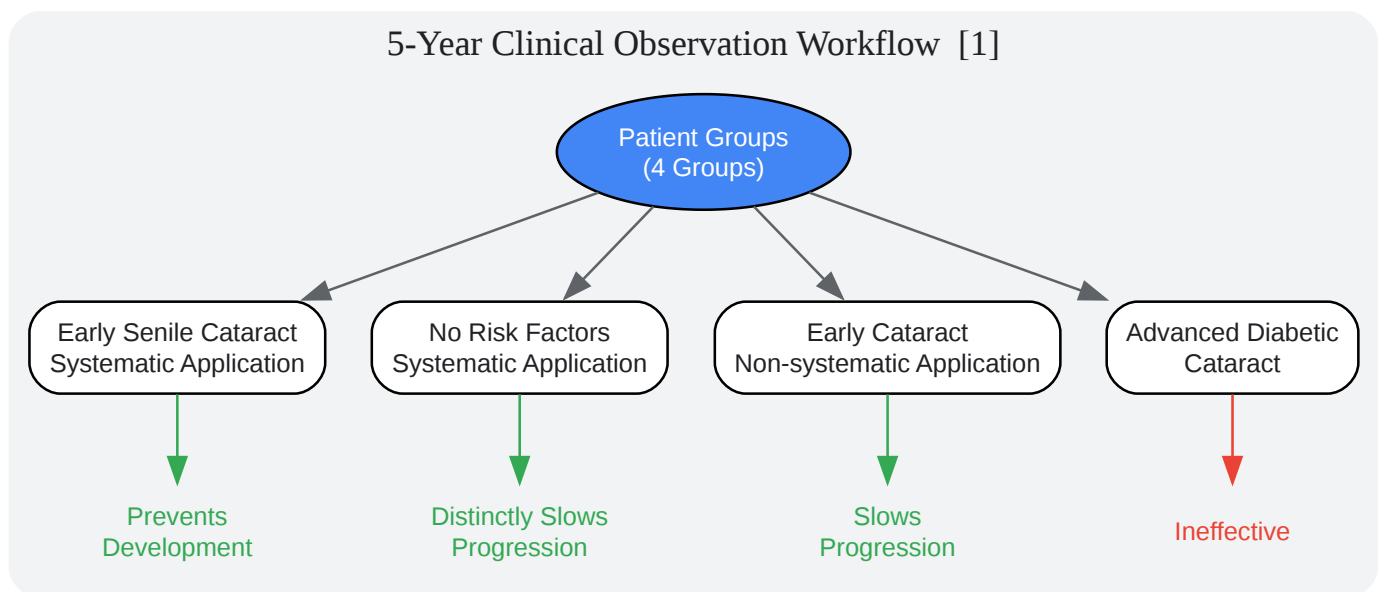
5-Year Clinical Observation Workflow [1]

Patient Groups
(4 Groups)

Early Senile Cataract
Systematic Application

No Risk Factors
Systematic Application

Early Cataract
Non-systematic Application

Advanced Diabetic
Cataract

Prevents
Development

Distinctly Slows
Progression

Slows
Progression

Ineffective